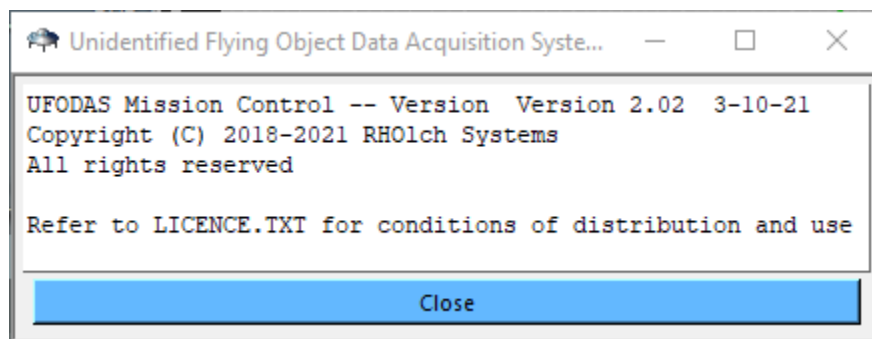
Unidentified Flying Object Data Acquisition Syste...

UFODAS Mission Control -- Version Version 2.02 3-10-21
Copyright (C) 2018-2021 RHOlch Systems
All rights reserved

Refer to LICENCE.TXT for conditions of distribution and use

Close